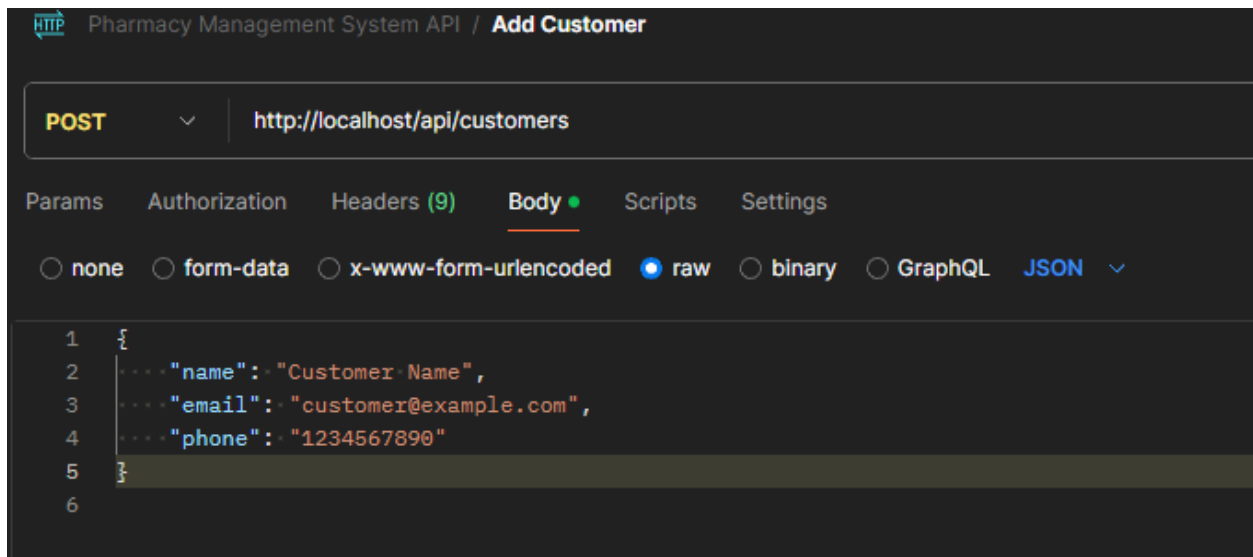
HTTP Pharmacy Management System API / Add Customer

POST http://localhost/api/customers

Params Authorization Headers (9) Body Scripts Settings

none form-data x-www-form-urlencoded raw binary GraphQL JSON

1 {
2 "name": "Customer Name",
3 "email": "customer@example.com",
4 "phone": "1234567890"
5 }
6